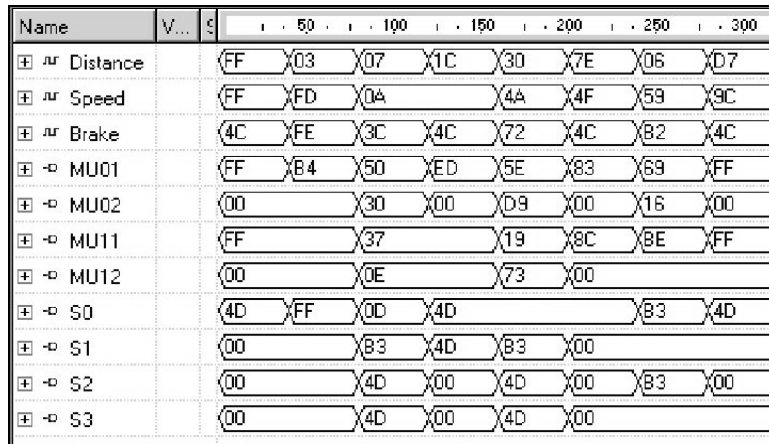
| Name | V... | S | 50 | 100 | 150 | 200 | 250 | 300 |
|---|---|---|---|---|---|---|---|---|
| Distance | | | FF 03 | 07 | 1C | 30 | 7E | 06 D7 |
| Speed | | | FF FD | 0A | | 4A | 4F | 59 9C |
| Brake | | | 4C FE | 3C | 4C | 72 | 4C | B2 4C |
| MU01 | | | FF B4 | 50 | ED | 5E | 83 | 69 FF |
| MU02 | | | 00 | 30 | 00 | D9 | 00 | 16 00 |
| MU11 | | | FF | 37 | | 19 | 8C | BE FF |
| MU12 | | | 00 | 0E | | 73 | 00 | |
| S0 | | | 4D FF | 0D | 4D | | | B3 4D |
| S1 | | | 00 | B3 | 4D | B3 | 00 | |
| S2 | | | 00 | 4D | 00 | 4D | 00 | B3 00 |
| S3 | | | 00 | 4D | 00 | 4D | 00 | |